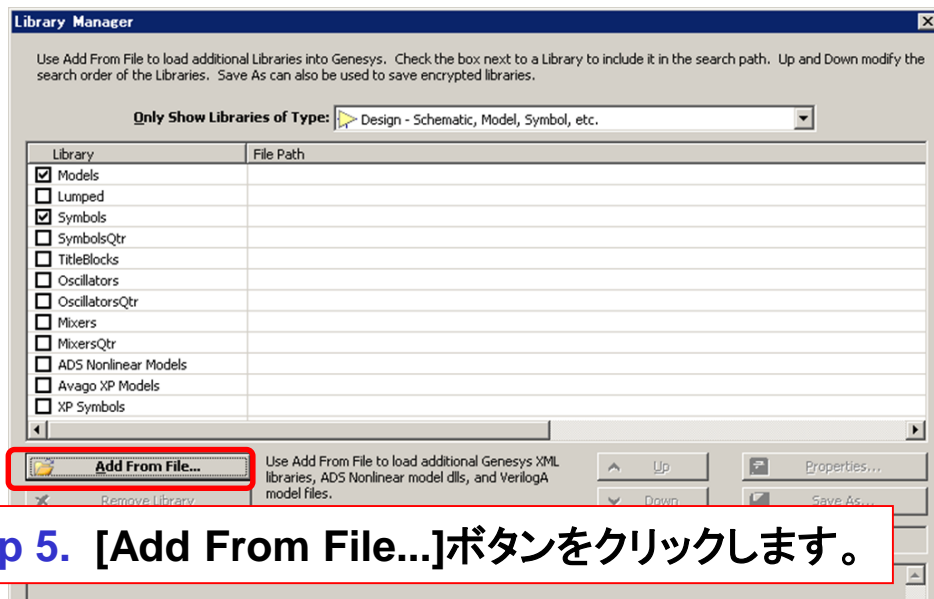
Library Manager

Use Add From File to load additional Libraries into Genesys. Check the box next to a Library to include it in the search path. Up and Down modify the search order of the Libraries. Save As can also be used to save encrypted libraries.

Only Show Libraries of Type: Design - Schematic, Model, Symbol, etc.

| Library | File Path |
|---|---|
| ☑ Models | |
| ☐ Lumped | |
| ☑ Symbols | |
| ☐ SymbolsQtr | |
| ☐ TitleBlocks | |
| ☐ Oscillators | |
| ☐ OscillatorsQtr | |
| ☐ Mixers | |
| ☐ MixersQtr | |
| ☐ ADS Nonlinear Models | |
| ☐ Avago XP Models | |
| ☐ XP Symbols | |

Add From File...

Use Add From File to load additional Genesys XML libraries, ADS Nonlinear model dlls, and VerilogA model files.

Up

Properties...

Remove Library

Down

Save As...

p 5. [Add From File...]ボタンをクリックします。